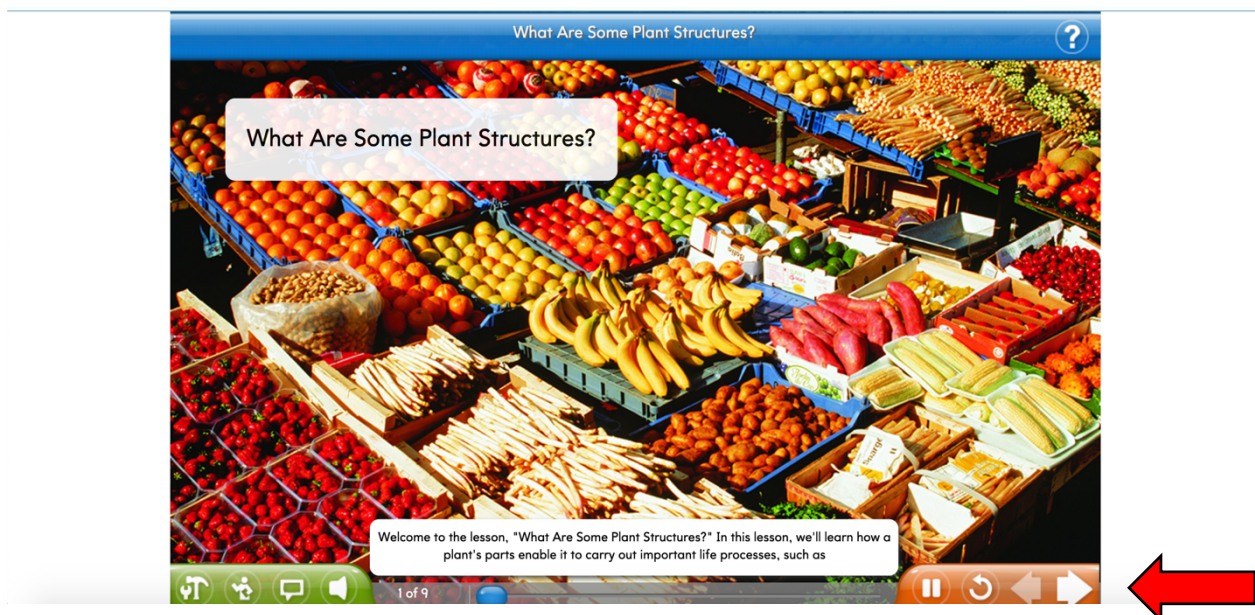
What Are Some Plant Structures?

What Are Some Plant Structures?

Welcome to the lesson, "What Are Some Plant Structures?" In this lesson, we'll learn how a plant's parts enable it to carry out important life processes, such as

1 of 9